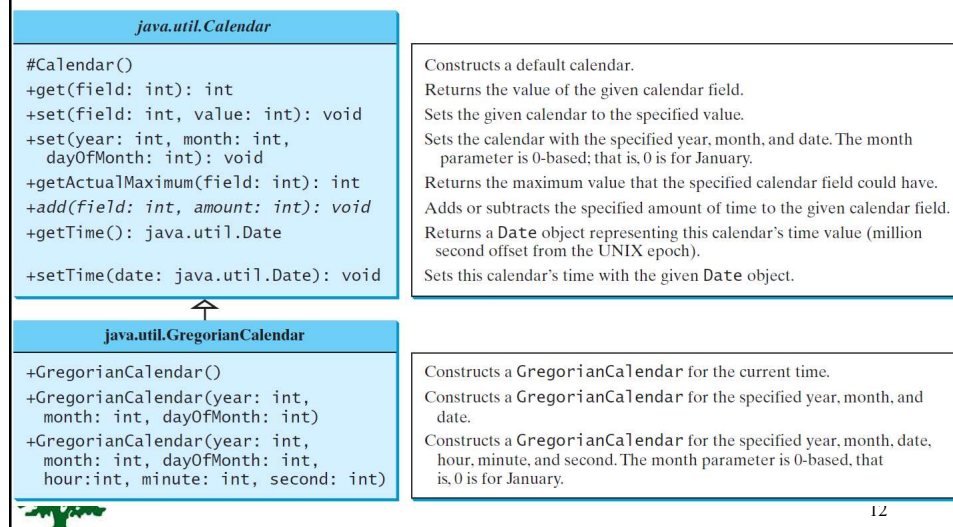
java.util.Calendar

#Calendar()
+get(field: int): int
+set(field: int, value: int): void
+set(year: int, month: int, dayOfMonth: int): void
+getActualMaximum(field: int): int
+add(field: int, amount: int): void
+getTime(): java.util.Date
+setTime(date: java.util.Date): void

Constructs a default calendar.
Returns the value of the given calendar field.
Sets the given calendar to the specified value.
Sets the calendar with the specified year, month, and date. The month parameter is 0-based; that is, 0 is for January.
Returns the maximum value that the specified calendar field could have.
Adds or subtracts the specified amount of time to the given calendar field.
Returns a Date object representing this calendar's time value (million second offset from the UNIX epoch).
Sets this calendar's time with the given Date object.

java.util.GregorianCalendar

+GregorianCalendar()
+GregorianCalendar(year: int, month: int, dayOfMonth: int)
+GregorianCalendar(year: int, month: int, dayOfMonth: int, hour:int, minute: int, second: int)

Constructs a GregorianCalendar for the current time.
Constructs a GregorianCalendar for the specified year, month, and date.
Constructs a GregorianCalendar for the specified year, month, date, hour, minute, and second. The month parameter is 0-based, that is, 0 is for January.

12